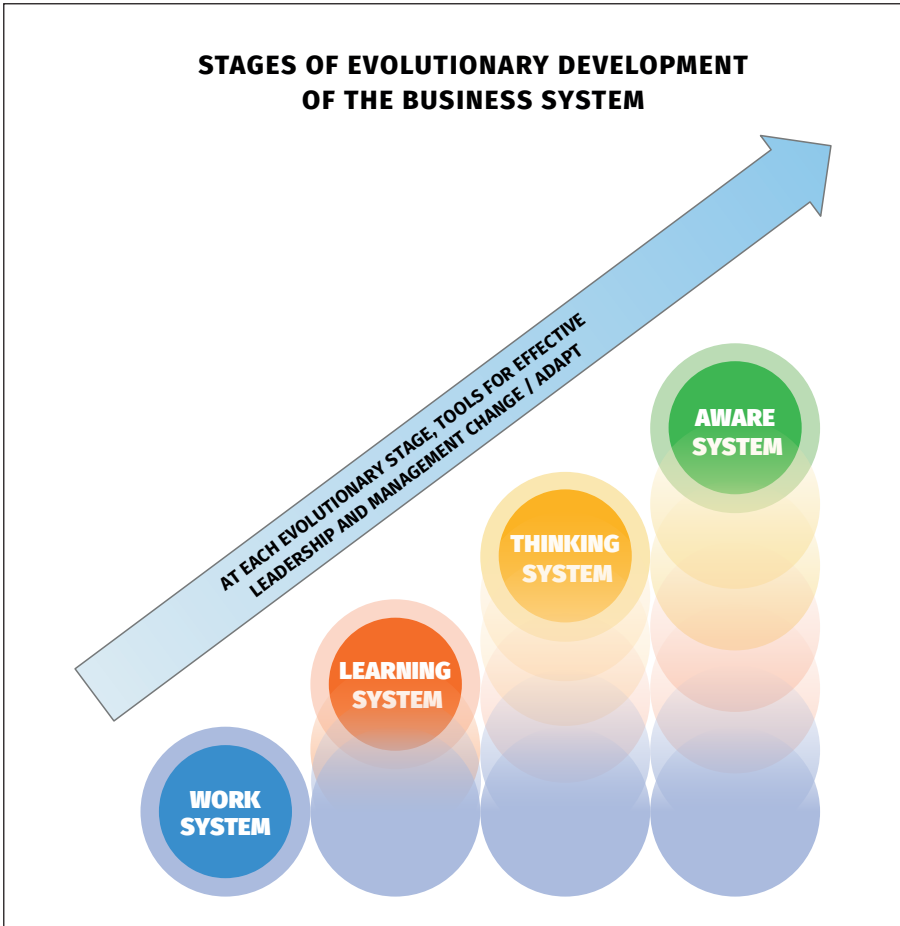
STAGES OF EVOLUTIONARY DEVELOPMENT OF THE BUSINESS SYSTEM

AT EACH EVOLUTIONARY STAGE, TOOLS FOR EFFECTIVE LEADERSHIP AND MANAGEMENT CHANGE / ADAPT

AWARE SYSTEM

THINKING SYSTEM

LEARNING SYSTEM

WORK SYSTEM